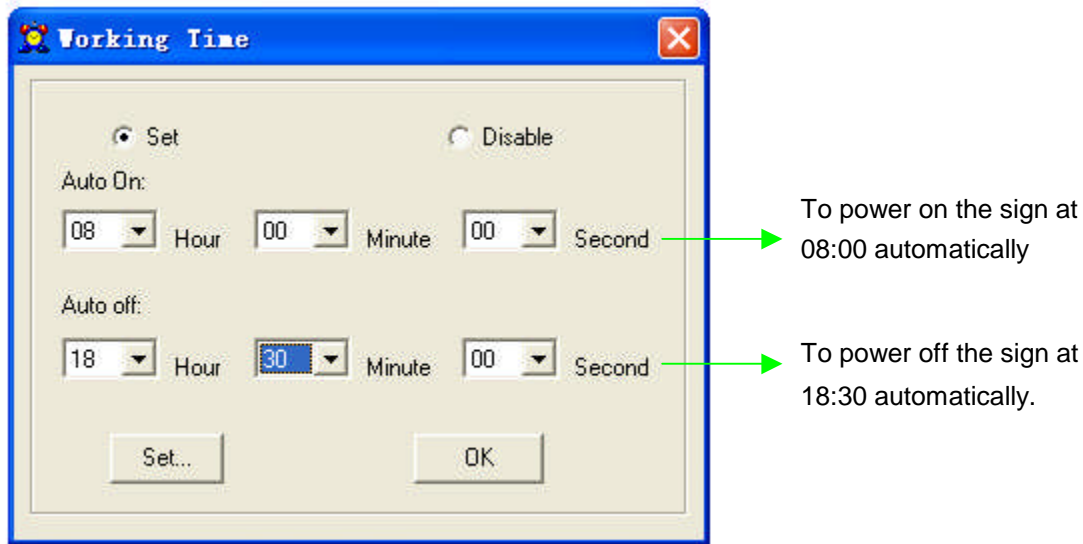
Working Time

Set

Disable

Auto On:

08 Hour 00 Minute 00 Second

To power on the sign at 08:00 automatically

Auto off:

18 Hour 30 Minute 00 Second

To power off the sign at 18:30 automatically.

Set...

OK